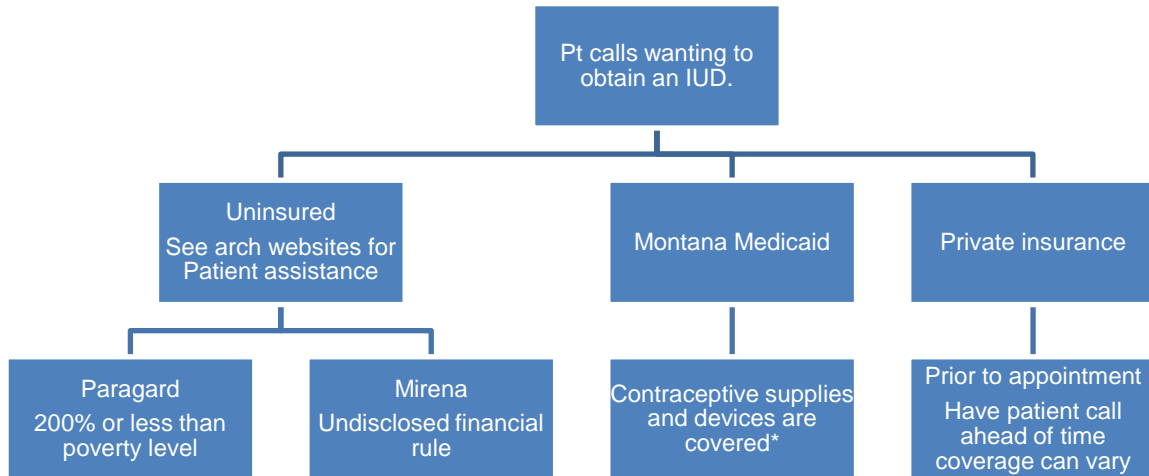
Pt calls wanting to obtain an IUD.

Uninsured
See arch websites for Patient assistance

Montana Medicaid

Private insurance

Paragard
200% or less than poverty level

Mirena
Undisclosed financial rule

Contraceptive supplies and devices are covered*

Prior to appointment
Have patient call ahead of time coverage can vary